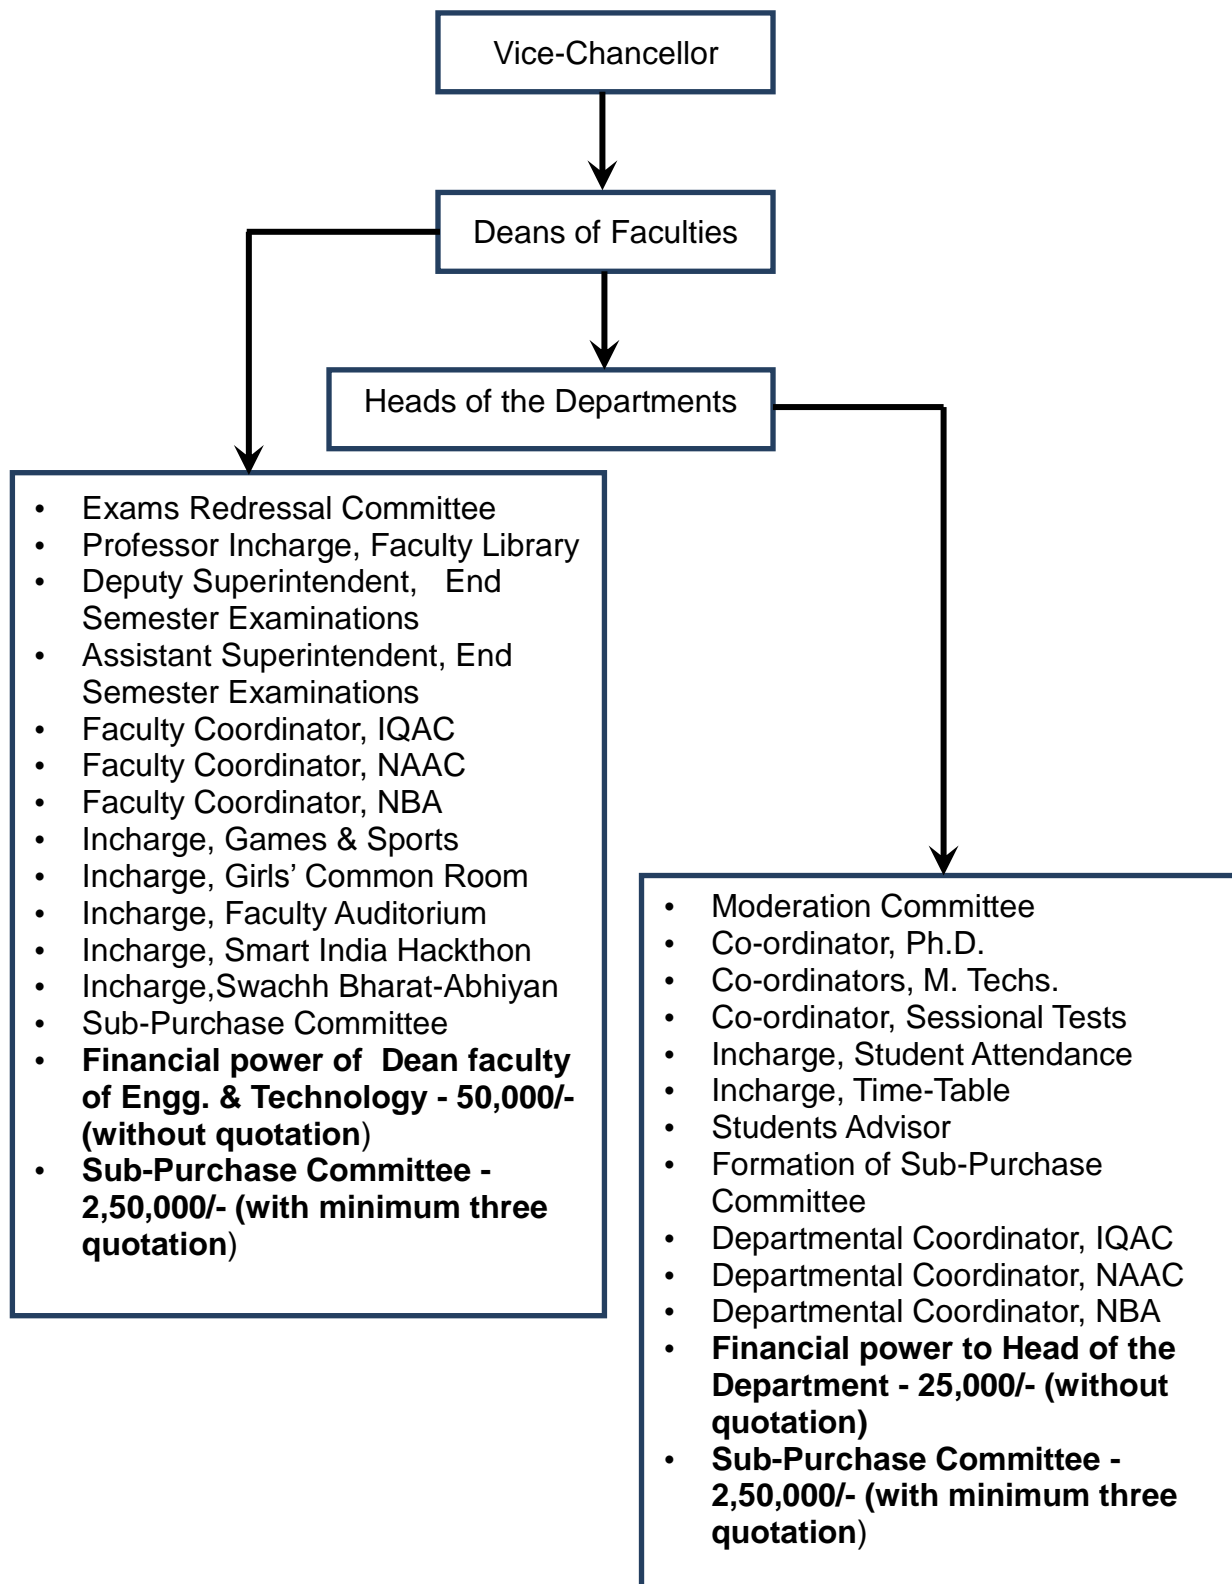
Vice-Chancellor

Deans of Faculties

Heads of the Departments

- Exams Redressal Committee
- Professor Incharge, Faculty Library
- Deputy Superintendent, End Semester Examinations
- Assistant Superintendent, End Semester Examinations
- Faculty Coordinator, IQAC
- Faculty Coordinator, NAAC
- Faculty Coordinator, NBA
- Incharge, Games & Sports
- Incharge, Girls' Common Room
- Incharge, Faculty Auditorium
- Incharge, Smart India Hackthon
- Incharge,Swachh Bharat-Abhiyan
- Sub-Purchase Committee
- **Financial power of Dean faculty of Engg. & Technology - 50,000/- (without quotation**)
- **Sub-Purchase Committee - 2,50,000/- (with minimum three quotation**)

- Moderation Committee
- Co-ordinator, Ph.D.
- Co-ordinators, M. Techs.
- Co-ordinator, Sessional Tests
- Incharge, Student Attendance
- Incharge, Time-Table
- Students Advisor
- Formation of Sub-Purchase Committee
- Departmental Coordinator, IQAC
- Departmental Coordinator, NAAC
- Departmental Coordinator, NBA
- **Financial power to Head of the Department - 25,000/- (without quotation)**
- **Sub-Purchase Committee - 2,50,000/- (with minimum three quotation**)